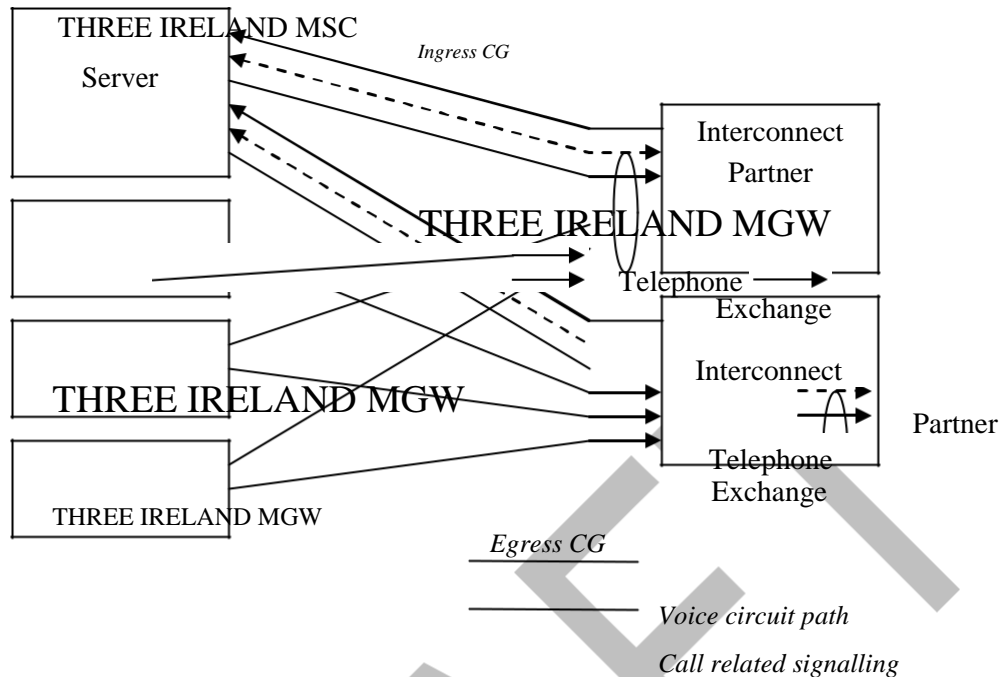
THREE IRELAND MSC

Server

Ingress CG

Interconnect Partner

THREE IRELAND MGW

Telephone Exchange

Interconnect

Partner

THREE IRELAND MGW

Telephone Exchange

THREE IRELAND MGW

Egress CG

Voice circuit path

Call related signalling